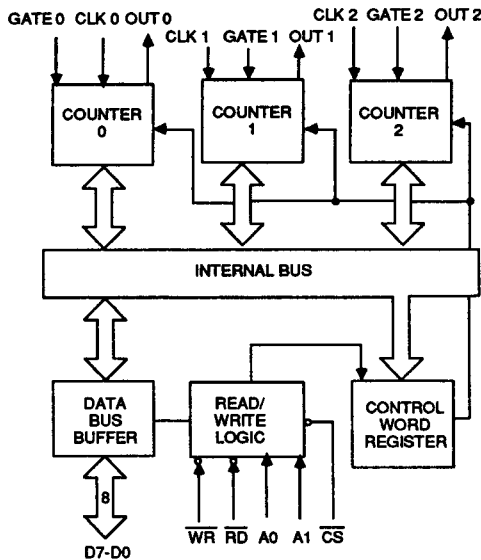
GATE 0 CLK 0 OUT 0

CLK 1 GATE 1 OUT 1

CLK 2 GATE 2 OUT 2

COUNTER 0

COUNTER 1

COUNTER 2

INTERNAL BUS

DATA BUS BUFFER

READ/ WRITE LOGIC

CONTROL WORD REGISTER

8

D7-D0

$\overline{WR}$ $\overline{RD}$ A0 A1 $\overline{CS}$